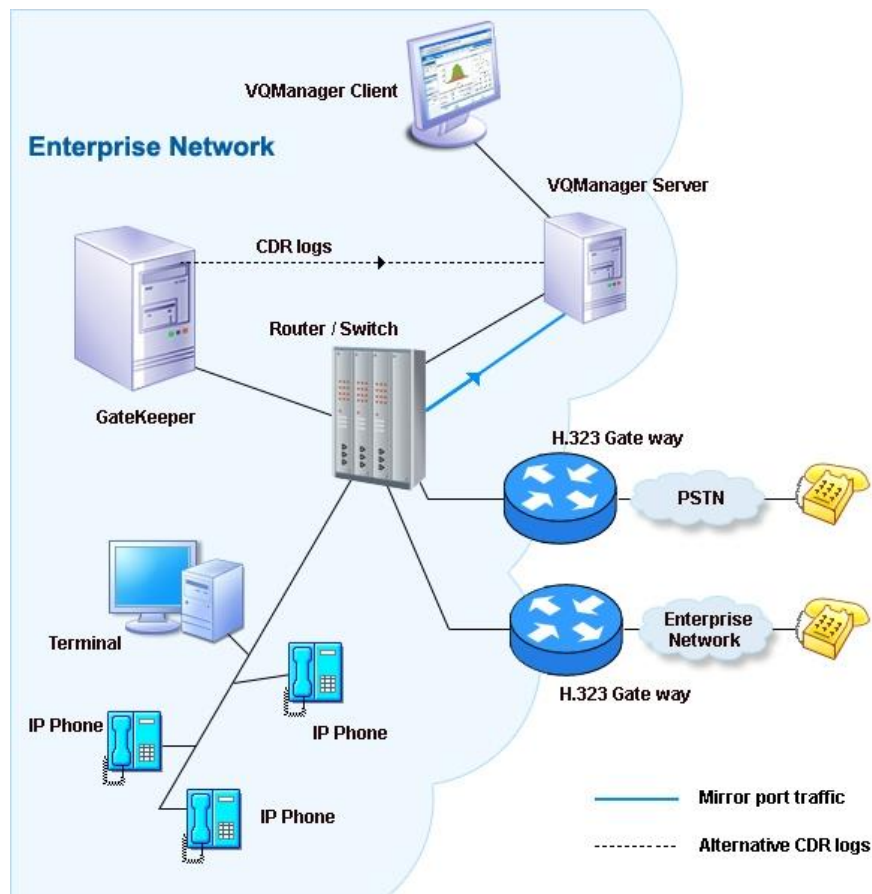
VQManager Client

Enterprise Network

VQManager Server

CDR logs

Router / Switch

GateKeeper

H.323 Gate way

PSTN

Terminal

Enterprise Network

H.323 Gate way

IP Phone

IP Phone

IP Phone

Mirror port traffic

Alternative CDR logs